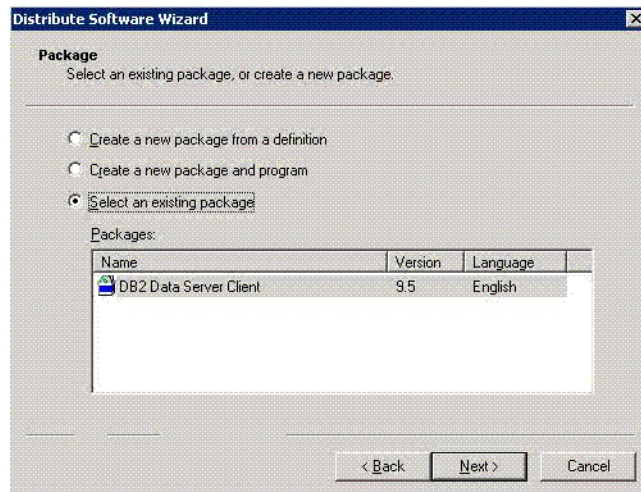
Distribute Software Wizard

Package
Select an existing package, or create a new package.

Create a new package from a definition

Create a new package and program

Select an existing package

Packages:

| Name | Version | Language |
|---|---|---|
| DB2 Data Server Client | 9.5 | English |

< Back

Next >

Cancel